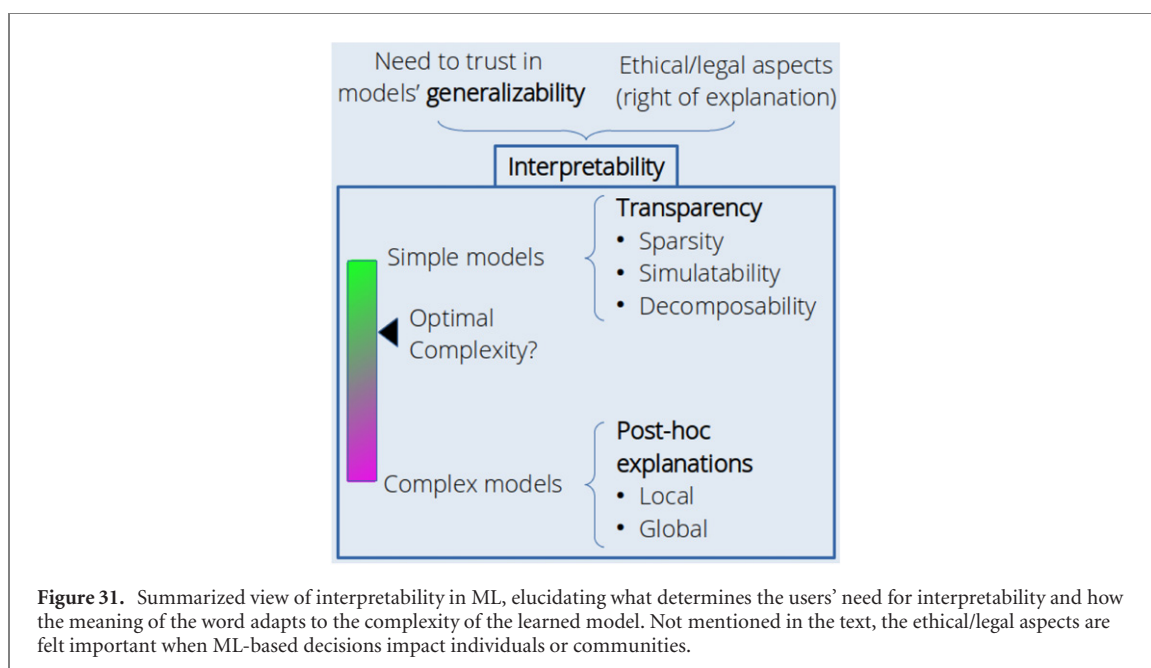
Need to trust in models' generalizability

Ethical/legal aspects (right of explanation)

Interpretability

Simple models

Transparency
• Sparsity
• Simulatability
• Decomposability

Optimal Complexity?

Complex models

Post-hoc explanations
• Local
• Global

Figure 31. Summarized view of interpretability in ML, elucidating what determines the users' need for interpretability and how the meaning of the word adapts to the complexity of the learned model. Not mentioned in the text, the ethical/legal aspects are felt important when ML-based decisions impact individuals or communities.